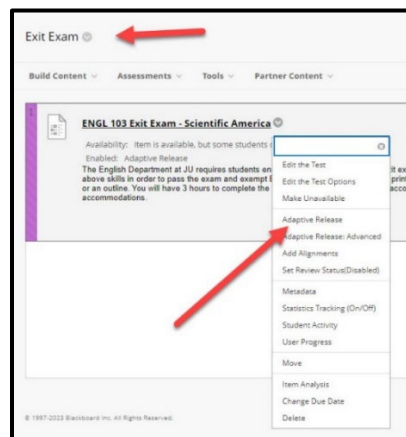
Exit Exam

Build Content Assessments Tools Partner Content

ENGL 103 Exit Exam - Scientific America

Availability: Item is available, but some students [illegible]

Enabled: Adaptive Release

The English Department at JU requires students an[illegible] t ex above skills in order to pass the exam and exempt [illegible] prim or an outline. You will have 3 hours to complete the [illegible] acco accommodations.

Edit the Test
Edit the Test Options
Make Unavailable
Adaptive Release
Adaptive Release: Advanced
Add Alignments
Set Review Status(Disabled)
Metadata
Statistics Tracking (On/Off)
Student Activity
User Progress
Move
Item Analysis
Change Due Date
Delete

© 1997-2023 Blackboard Inc. All Rights Reserved.